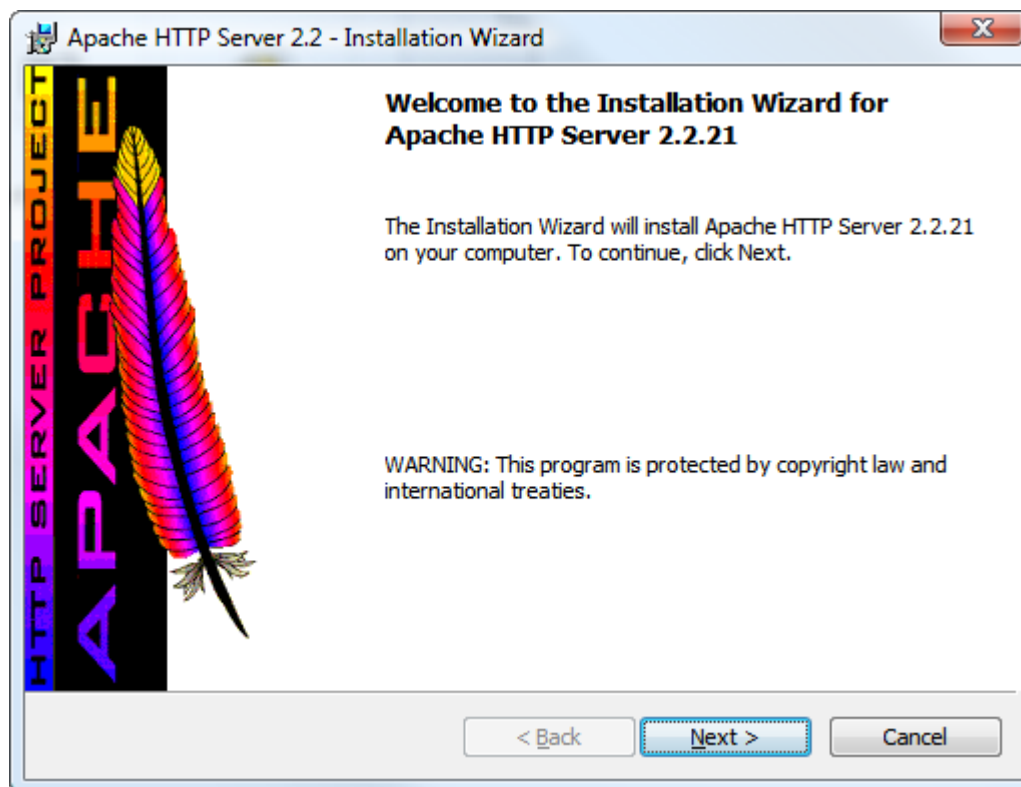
Apache HTTP Server 2.2 - Installation Wizard

HTTP SERVER PROJECT

APACHE

Welcome to the Installation Wizard for Apache HTTP Server 2.2.21

The Installation Wizard will install Apache HTTP Server 2.2.21 on your computer. To continue, click Next.

WARNING: This program is protected by copyright law and international treaties.

< Back

Next >

Cancel